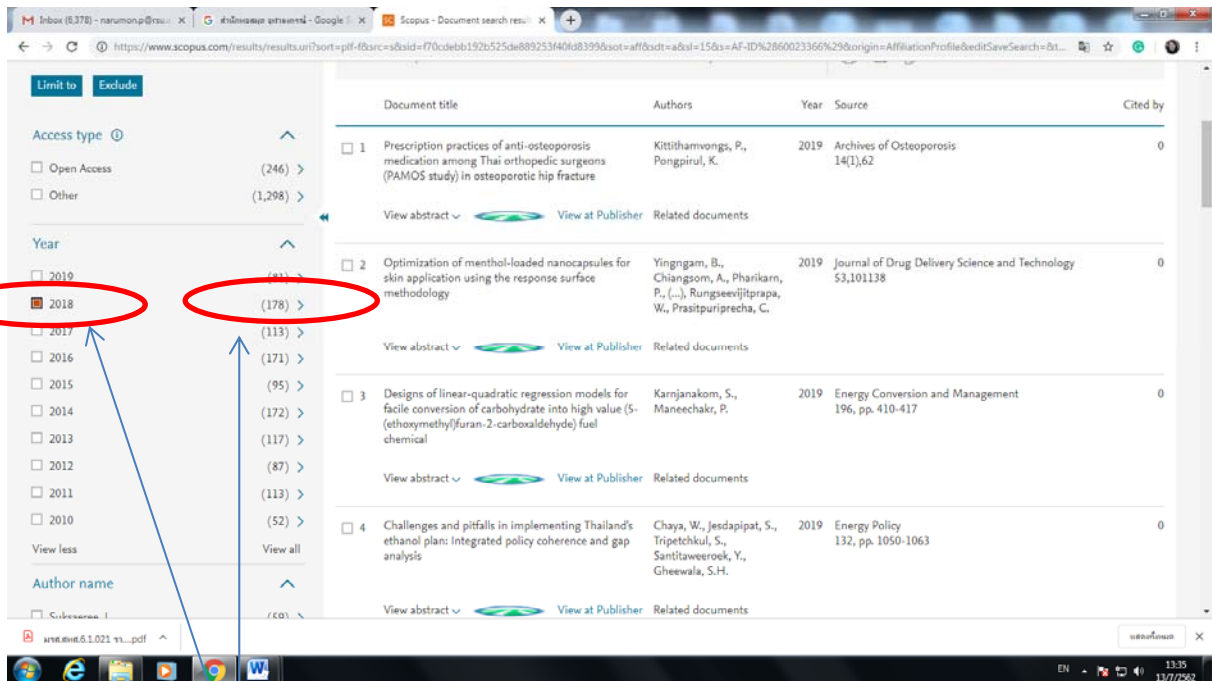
Inbox (6,378) - narumon.p@rsu.ac × | สำนักหอสมุด มหาวิทยาลัย - Google × | Scopus - Document search results ×

https://www.scopus.com/results/results.uri?sort=plf-f&src=s&sid=f70cdebb192b525de889253f40fd8399&sot=aff&sdt=a&sl=15&s=AF-ID%2860023366%29&origin=AffiliationProfile&editSaveSearch=&t...

Limit to Exclude

Access type

Open Access (246)
Other (1,298)

Year

2019 (81)
2018 (178)
2017 (113)
2016 (171)
2015 (95)
2014 (172)
2013 (117)
2012 (87)
2011 (113)
2010 (52)

View less View all

Author name

Suksaeree, J. (59)

| | Document title | Authors | Year | Source | Cited by |
|---|---|---|---|---|---|
| 1 | Prescription practices of anti-osteoporosis medication among Thai orthopedic surgeons (PAMOS study) in osteoporotic hip fracture | Kittithamvongs, P., Pongpirul, K. | 2019 | Archives of Osteoporosis 14(1),62 | 0 |
| 2 | Optimization of menthol-loaded nanocapsules for skin application using the response surface methodology | Yingngam, B., Chiangsom, A., Pharikarn, P., (...), Rungseevijitprapa, W., Prasitpuriprecha, C. | 2019 | Journal of Drug Delivery Science and Technology 53,101138 | 0 |
| 3 | Designs of linear-quadratic regression models for facile conversion of carbohydrate into high value (5-(ethoxymethyl)furan-2-carboxaldehyde) fuel chemical | Karnjanakom, S., Maneechakr, P. | 2019 | Energy Conversion and Management 196, pp. 410-417 | 0 |
| 4 | Challenges and pitfalls in implementing Thailand's ethanol plan: Integrated policy coherence and gap analysis | Chaya, W., Jesdapipat, S., Tripetchkul, S., Santitaweeroek, Y., Gheewala, S.H. | 2019 | Energy Policy 132, pp. 1050-1063 | 0 |

View abstract View at Publisher Related documents

มสธ.สหส.6.1.021 รา....pdf

แสดงทั้งหมด

EN 13:35 13/7/2562